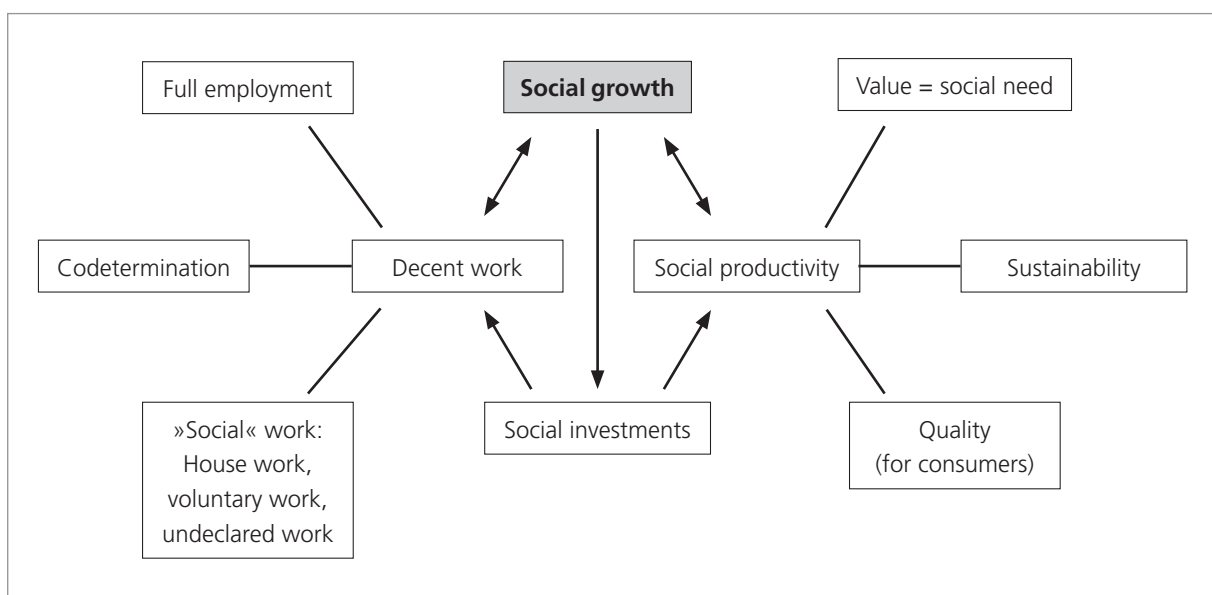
Full employment

Social growth

Value = social need

Codetermination

Decent work

Social productivity

Sustainability

»Social« work: House work, voluntary work, undeclared work

Social investments

Quality (for consumers)